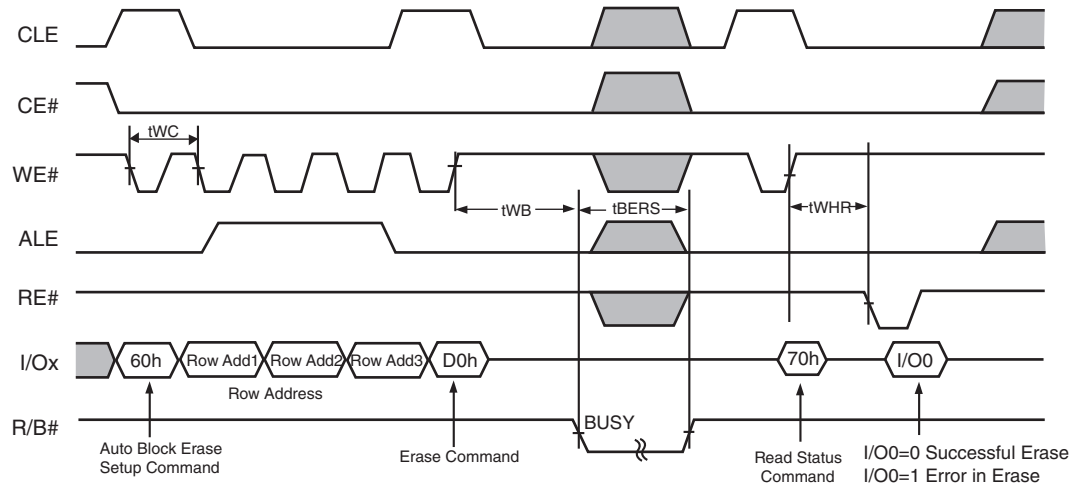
CLE

CE#

tWC

WE#

tWB

tBERS

tWHR

ALE

RE#

I/Ox

60h

Row Add1

Row Add2

Row Add3

D0h

70h

I/O0

Row Address

R/B#

BUSY

Auto Block Erase Setup Command

Erase Command

Read Status Command

I/O0=0 Successful Erase
I/O0=1 Error in Erase